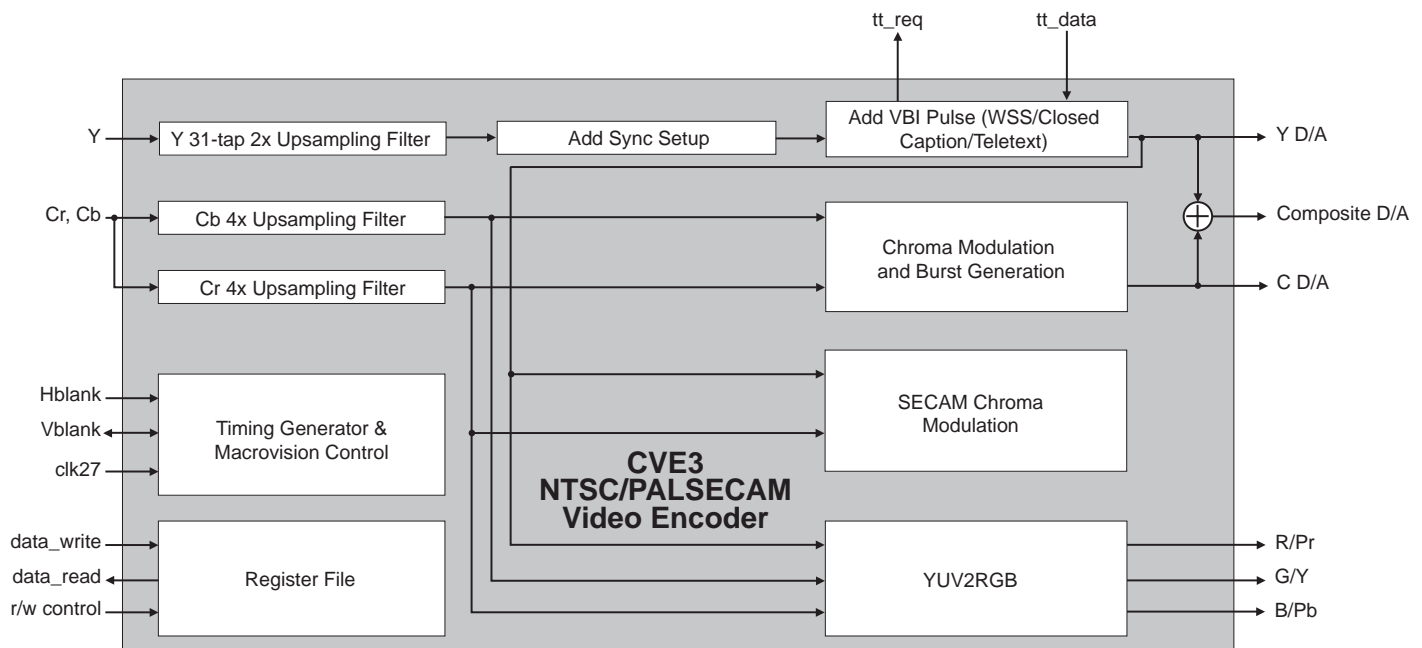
tt_req
tt_data

Y
Y 31-tap 2x Upsampling Filter
Add Sync Setup
Add VBI Pulse (WSS/Closed Caption/Teletext)
Y D/A

Cr, Cb
Cb 4x Upsampling Filter
Cr 4x Upsampling Filter
Chroma Modulation and Burst Generation
Composite D/A
C D/A

Hblank
Vblank
clk27
Timing Generator & Macrovision Control
SECAM Chroma Modulation

CVE3
NTSC/PALSECAM
Video Encoder

data_write
data_read
r/w control
Register File
YUV2RGB
R/Pr
G/Y
B/Pb